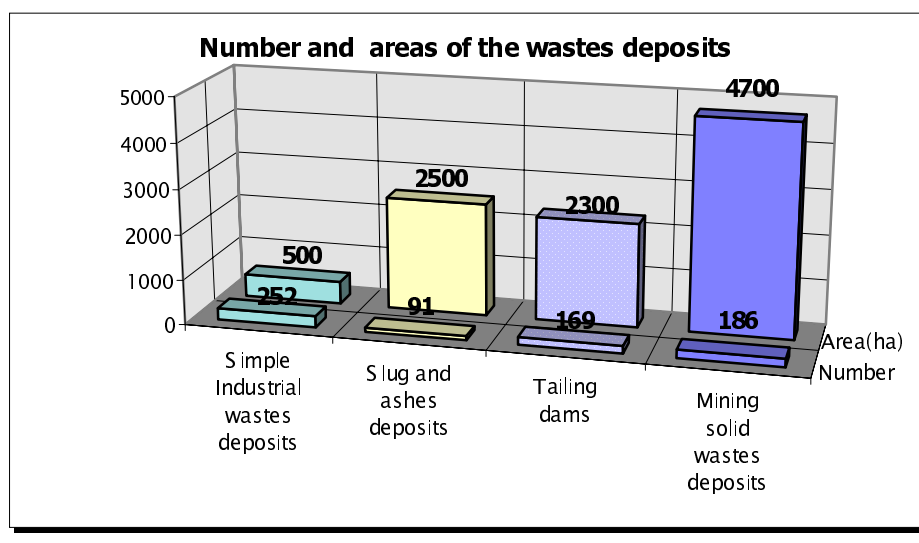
Number and areas of the wastes deposits

5000
4000
3000
2000
1000
0

500
252
2500
91
2300
169
4700
186

Simple Industrial wastes deposits
Slug and ashes deposits
Tailing dams
Mining solid wastes deposits

Area(ha)
Number